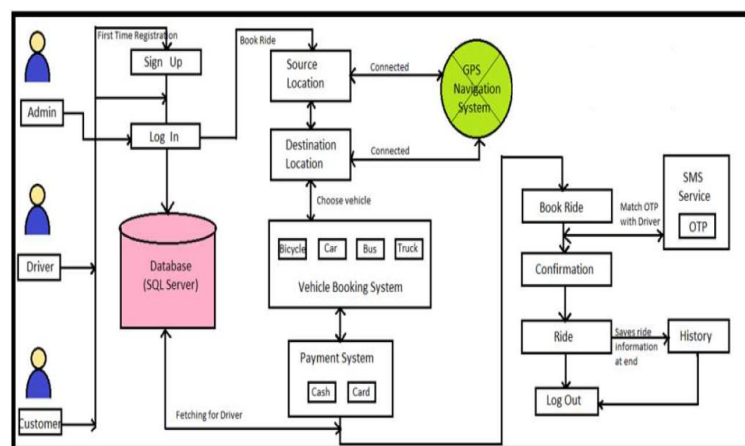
Admin

Driver

Customer

First Time Registration

Sign Up

Log In

Book Ride

Source Location

Connected

GPS Navigation System

Destination Location

Connected

Choose vehicle

Database (SQL Server)

Bicycle

Car

Bus

Truck

Vehicle Booking System

Payment System

Cash

Card

Fetching for Driver

Book Ride

Match OTP with Driver

SMS Service

OTP

Confirmation

Ride

Saves ride information at end

History

Log Out